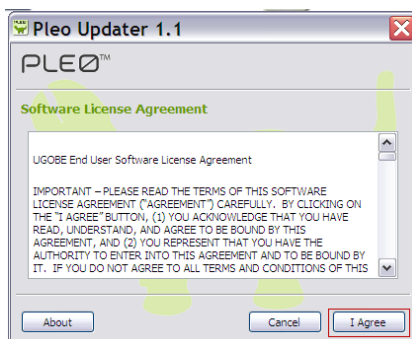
Pleo Updater 1.1

PLEO™

Software License Agreement

UGOBE End User Software License Agreement

IMPORTANT – PLEASE READ THE TERMS OF THIS SOFTWARE LICENSE AGREEMENT ("AGREEMENT") CAREFULLY. BY CLICKING ON THE "I AGREE" BUTTON, (1) YOU ACKNOWLEDGE THAT YOU HAVE READ, UNDERSTAND, AND AGREE TO BE BOUND BY THIS AGREEMENT, AND (2) YOU REPRESENT THAT YOU HAVE THE AUTHORITY TO ENTER INTO THIS AGREEMENT AND TO BE BOUND BY IT. IF YOU DO NOT AGREE TO ALL TERMS AND CONDITIONS OF THIS

About

Cancel

I Agree